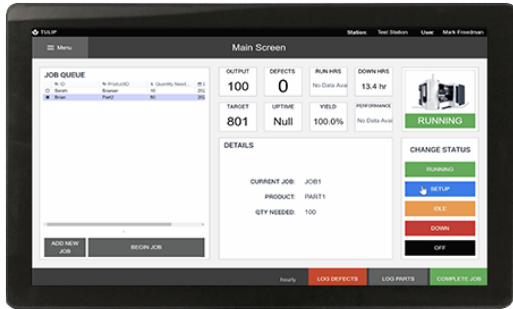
TULIP

Station: Test Station User: Mark Freedman

Menu

Main Screen

JOB QUEUE

| ID | ProductID | Quantity Need... | 20 |
|---|---|---|---|
| Sarah | Eraser | 10 | 20 |
| Brian | Part2 | 50 | 20 |

ADD NEW JOB

BEGIN JOB

OUTPUT
100

DEFECTS
0

RUN HRS
No Data Avai

DOWN HRS
13.4 hr

TARGET
801

UPTIME
Null

YIELD
100.0%

PERFORMANCE
No Data Avai

RUNNING

DETAILS

CURRENT JOB: JOB1

PRODUCT: PART1

QTY NEEDED: 100

CHANGE STATUS

RUNNING

SETUP

IDLE

DOWN

OFF

hourly

LOG DEFECTS

LOG PARTS

COMPLETE JOB